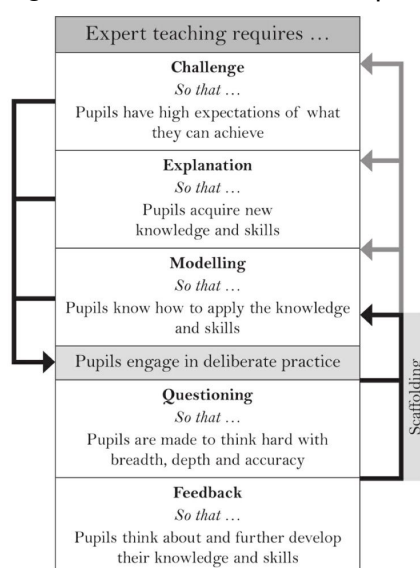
Expert teaching requires …

**Challenge**
*So that …*
Pupils have high expectations of what they can achieve

**Explanation**
*So that …*
Pupils acquire new knowledge and skills

**Modelling**
*So that …*
Pupils know how to apply the knowledge and skills

Pupils engage in deliberate practice

**Questioning**
*So that …*
Pupils are made to think hard with breadth, depth and accuracy

**Feedback**
*So that …*
Pupils think about and further develop their knowledge and skills

Scaffolding